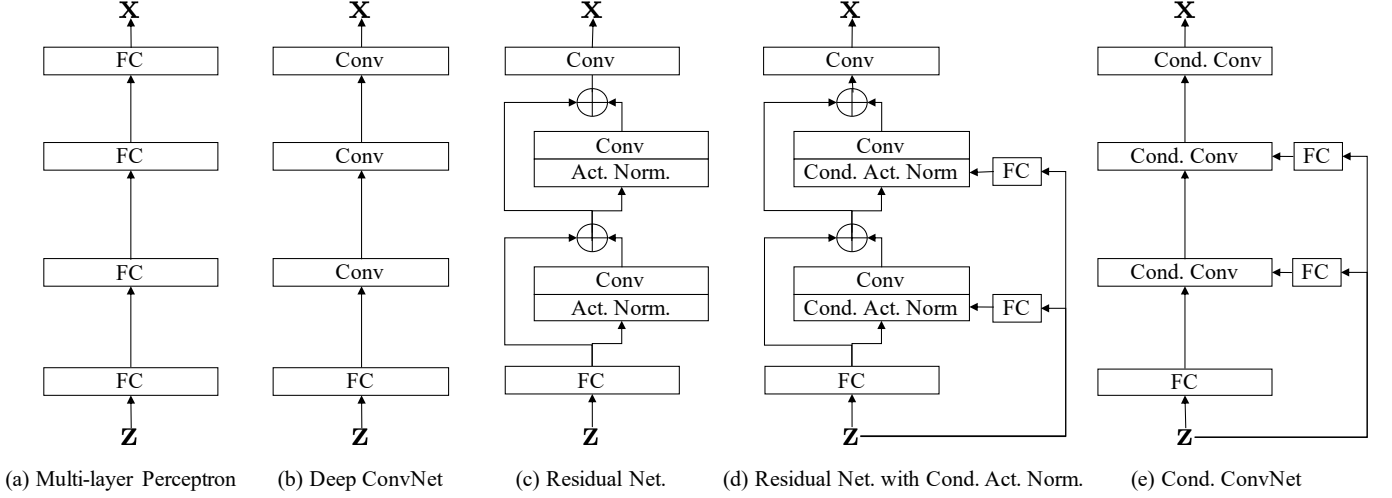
X

FC

FC

FC

FC

Z

(a) Multi-layer Perceptron

X

Conv

Conv

Conv

FC

Z

(b) Deep ConvNet

X

Conv

Conv

Act. Norm.

Conv

Act. Norm.

FC

Z

(c) Residual Net.

X

Conv

Conv

Cond. Act. Norm

FC

Conv

Cond. Act. Norm

FC

FC

Z

(d) Residual Net. with Cond. Act. Norm.

X

Cond. Conv

Cond. Conv

FC

Cond. Conv

FC

FC

Z

(e) Cond. ConvNet